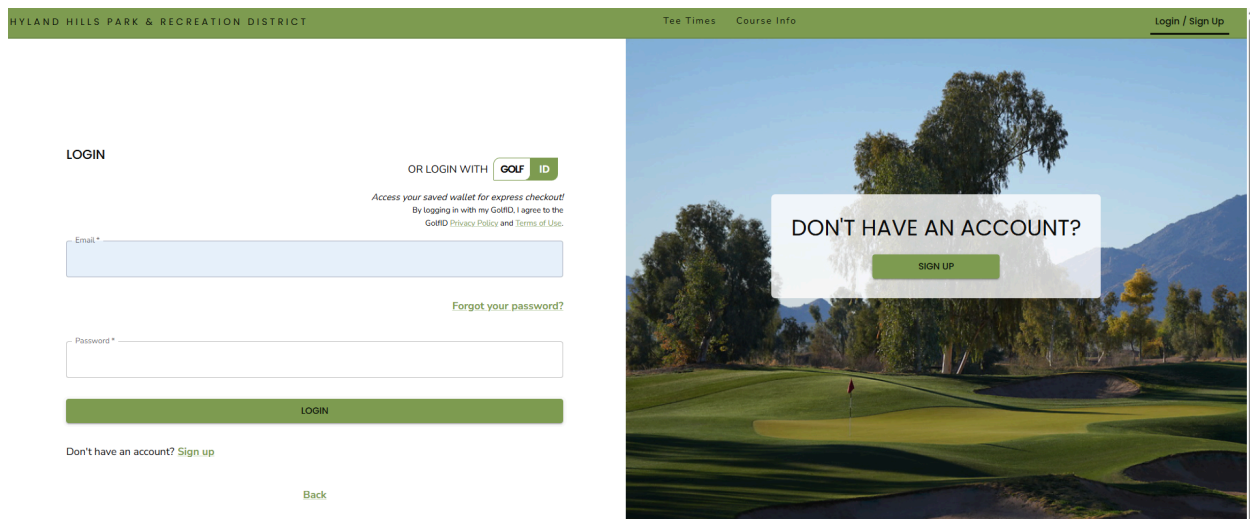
HYLAND HILLS PARK & RECREATION DISTRICT

Tee Times Course Info

Login / Sign Up

LOGIN

OR LOGIN WITH GOLF ID

Access your saved wallet for express checkout!
By logging in with my GolfID, I agree to the GolfID Privacy Policy and Terms of Use.

Email *

Forgot your password?

Password *

LOGIN

Don't have an account? Sign up

Back

DON'T HAVE AN ACCOUNT?

SIGN UP